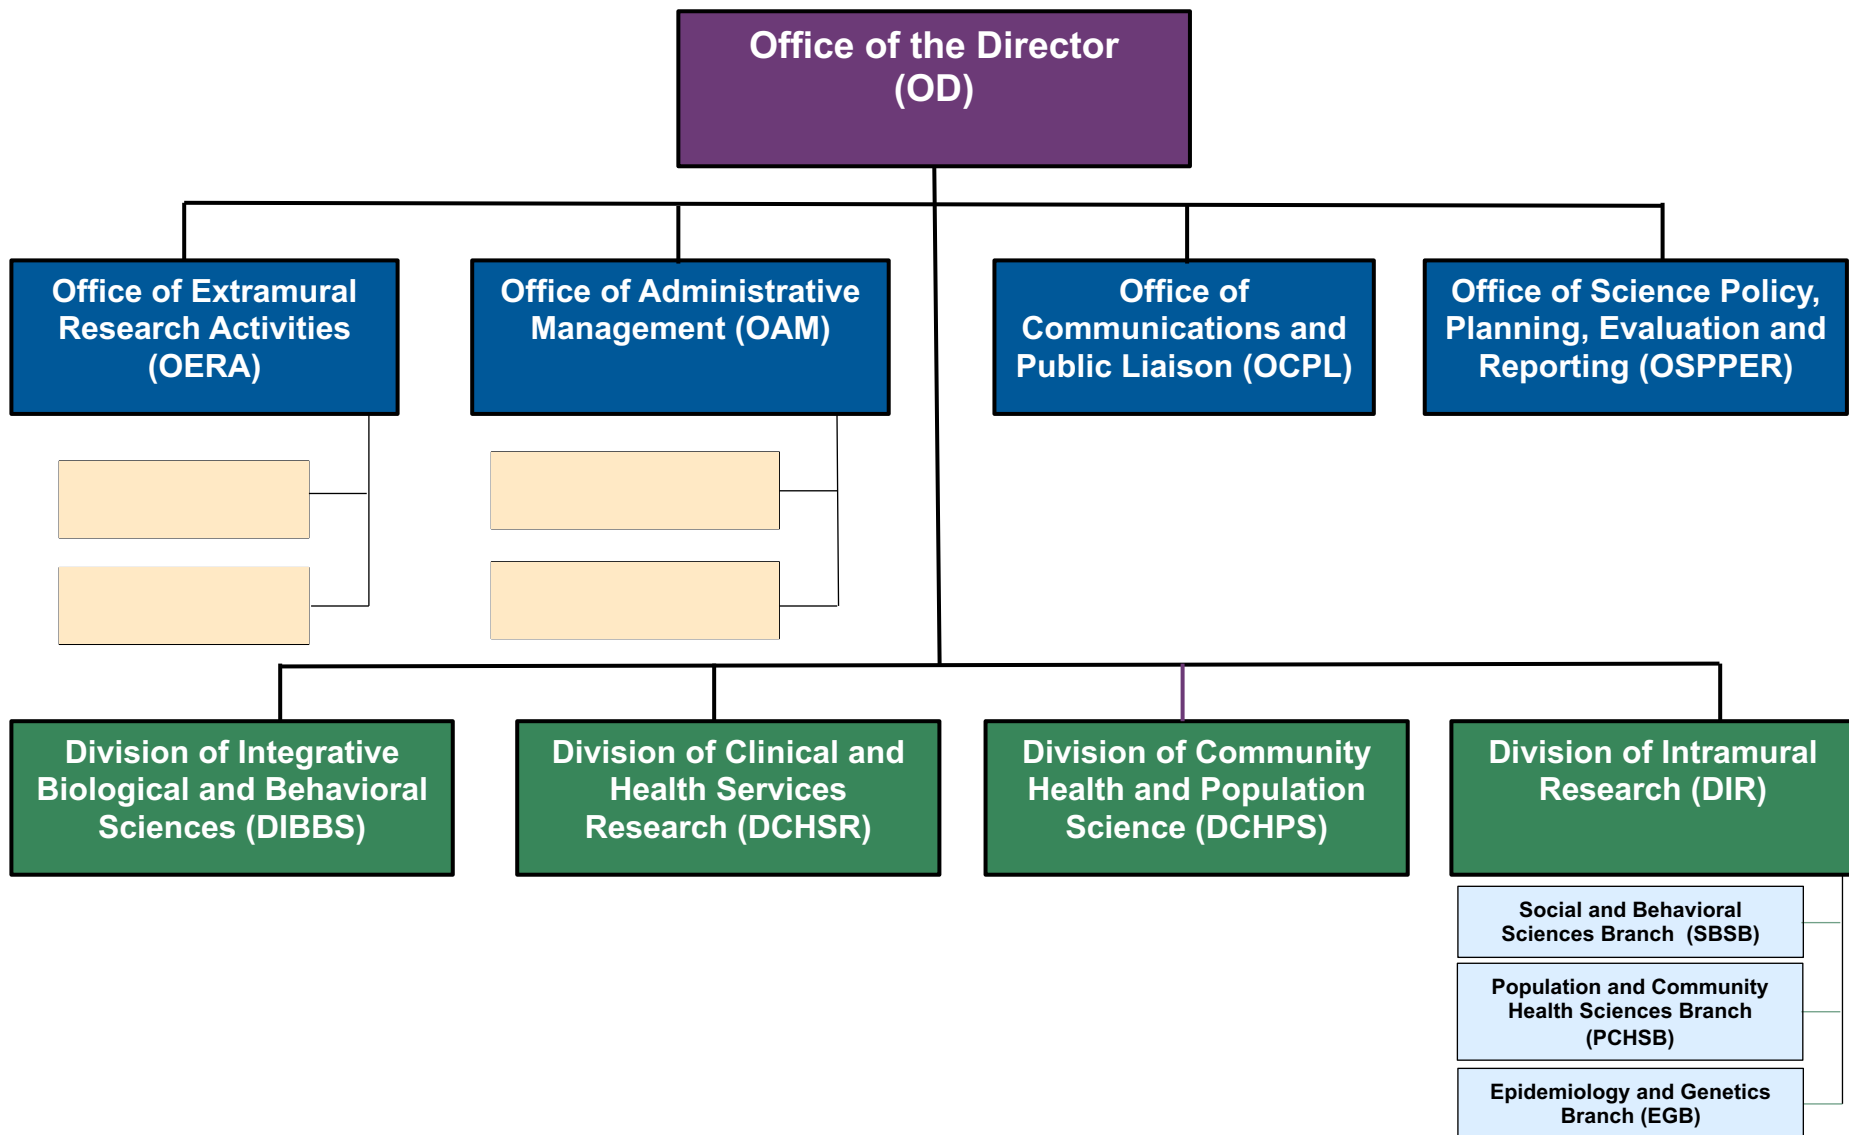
Office of the Director (OD)

Office of Extramural Research Activities (OERA)

Office of Administrative Management (OAM)

Office of Communications and Public Liaison (OCPL)

Office of Science Policy, Planning, Evaluation and Reporting (OSPPER)

Division of Integrative Biological and Behavioral Sciences (DIBBS)

Division of Clinical and Health Services Research (DCHSR)

Division of Community Health and Population Science (DCHPS)

Division of Intramural Research (DIR)

Social and Behavioral Sciences Branch (SBSB)

Population and Community Health Sciences Branch (PCHSB)

Epidemiology and Genetics Branch (EGB)